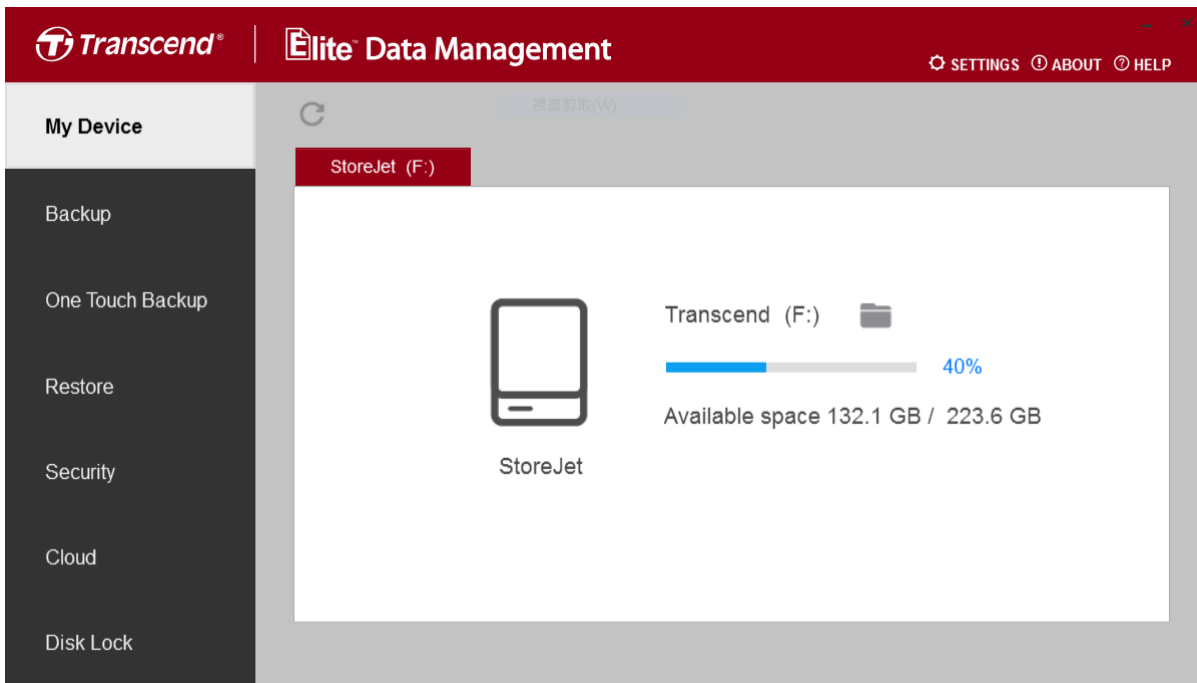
Transcend®

Elite™ Data Management

SETTINGS ABOUT HELP

My Device

Backup

One Touch Backup

Restore

Security

Cloud

Disk Lock

視窗剪取(W)

StoreJet (F:)

StoreJet

Transcend (F:)

40%

Available space 132.1 GB / 223.6 GB